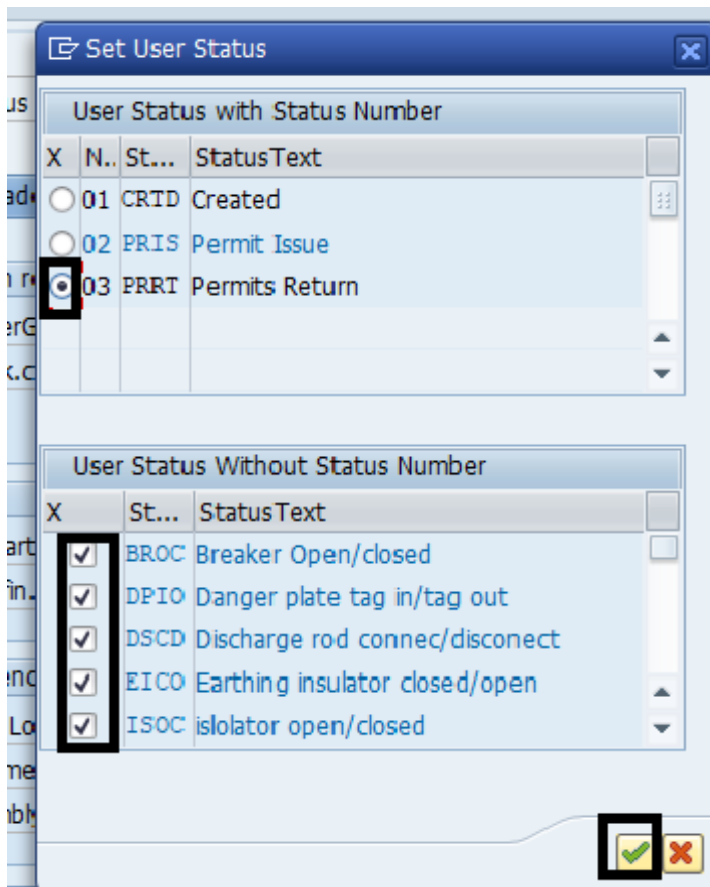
Set User Status

User Status with Status Number

| X | N.. | St... | StatusText |
|---|---|---|---|
| | 01 | CRTD | Created |
| | 02 | PRIS | Permit Issue |
| | 03 | PRRT | Permits Return |

User Status Without Status Number

| X | St... | StatusText |
|---|---|---|
| ✓ | BROC | Breaker Open/closed |
| ✓ | DPIO | Danger plate tag in/tag out |
| ✓ | DSCD | Discharge rod connec/disconect |
| ✓ | EICO | Earthing insulator closed/open |
| ✓ | ISOC | islolator open/closed |